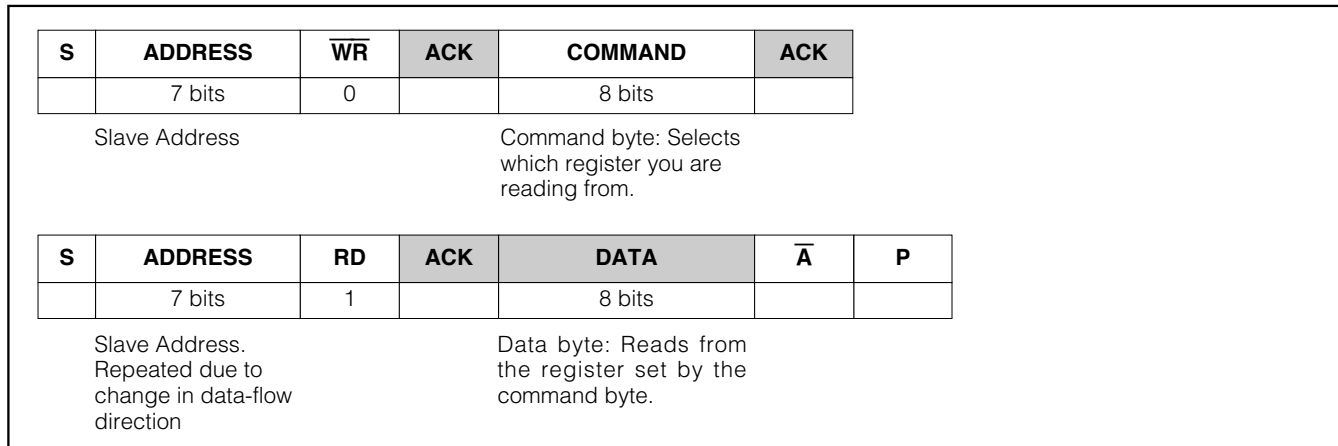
| S | ADDRESS | $\overline{WR}$ | ACK | COMMAND | ACK |
|---|---|---|---|---|---|
| | 7 bits | 0 | | 8 bits | |

Slave Address

Command byte: Selects which register you are reading from.

| S | ADDRESS | RD | ACK | DATA | $\overline{A}$ | P |
|---|---|---|---|---|---|---|
| | 7 bits | 1 | | 8 bits | | |

Slave Address. Repeated due to change in data-flow direction

Data byte: Reads from the register set by the command byte.